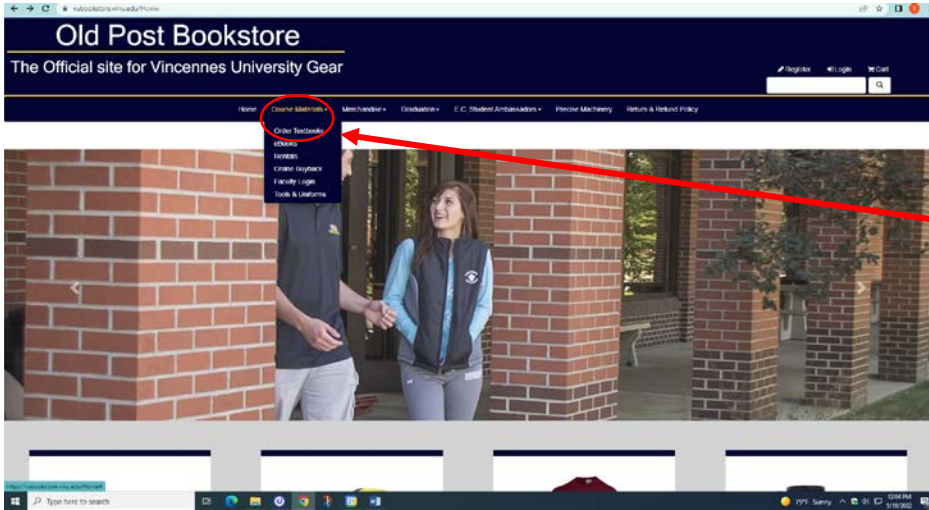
vubookstore.vinu.edu/Home

Old Post Bookstore

The Official site for Vincennes University Gear

Register Login Cart

Home Course Materials Merchandise Graduation E.C. Student Ambassadors Precise Machinery Return & Refund Policy

Order Textbooks
eBooks
Rentals
Online Buyback
Faculty Login
Tools & Uniforms

Type here to search

72°F Sunny 12:04 PM 5/18/2022